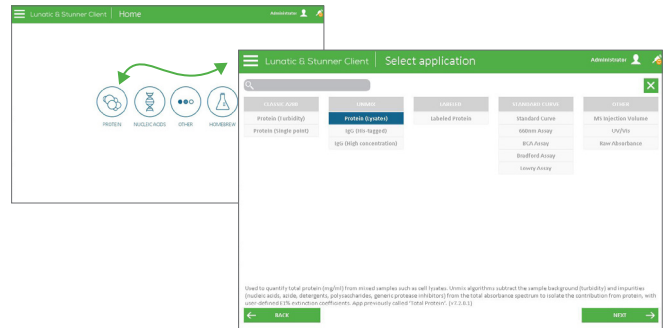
Lunatic & Stunner Client | Home

Administrator

PROTEIN

NUCLEIC ACIDS

OTHER

HOMEBREW

Lunatic & Stunner Client | Select application

Administrator

| CLASSIC A280 | UNMIX | LABELED | STANDARD CURVE | OTHER |
|---|---|---|---|---|
| Protein (Turbidity) | Protein (Lysates) | Labeled Protein | Standard Curve | MS Injection Volume |
| Protein (Single point) | IgG (His-tagged) | | 660nm Assay | UV/Vis |
| | IgG (High concentration) | | BCA Assay | Raw Absorbance |
| | | | Bradford Assay | |
| | | | Lowry Assay | |

Used to quantify total protein (mg/ml) from mixed samples such as cell lysates. Unmix algorithms subtract the sample background (turbidity) and impurities (nucleic acids, azide, detergents, polysaccharides, generic protease inhibitors) from the total absorbance spectrum to isolate the contribution from protein, with user-defined E1% extinction coefficients. App previously called "Total Protein". (v7.2.0.1)

BACK

NEXT